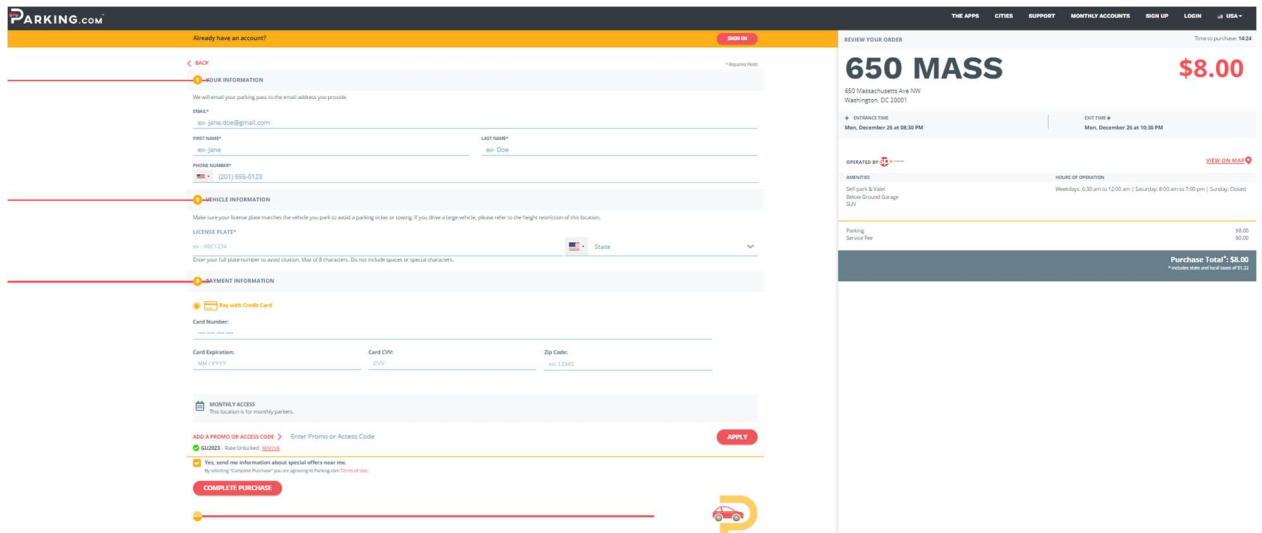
PARKING.COM

THE APPS CITIES SUPPORT MONTHLY ACCOUNTS SIGN UP LOGIN USA

Already have an account? SIGN IN

< BACK * Required Fields

YOUR INFORMATION

We will email your parking pass to the email address you provide.

EMAIL*
ex- jane.doe@gmail.com

FIRST NAME*
ex- Jane

LAST NAME*
ex- Doe

PHONE NUMBER*
(201) 555-0123

VEHICLE INFORMATION

Make sure your license plate matches the vehicle you park to avoid a parking ticket or towing. If you drive a large vehicle, please refer to the height restriction of this location.

LICENSE PLATE*
ex - ABC1234 State

Enter your full plate number to avoid citation. Max of 8 characters. Do not include spaces or special characters.

PAYMENT INFORMATION

Pay with Credit Card

Card Number:

Card Expiration:
MM / YYYY

Card CVV:
CVV

Zip Code:
ex. 12345

MONTHLY ACCESS
This location is for monthly parkers.

ADD A PROMO OR ACCESS CODE > Enter Promo or Access Code APPLY

GU2023 - Rate Unlocked REMOVE

Yes, send me information about special offers near me.
By selecting "Complete Purchase" you are agreeing to Parking.com Terms of Use.

COMPLETE PURCHASE

REVIEW YOUR ORDER Time to purchase: 14:24

650 MASS $8.00

650 Massachusetts Ave NW
Washington, DC 20001

ENTRANCE TIME
Mon, December 26 at 08:30 PM

EXIT TIME
Mon, December 26 at 10:30 PM

OPERATED BY

VIEW ON MAP

AMENITIES
Self-park & Valet
Below Ground Garage
SUV

HOURS OF OPERATION
Weekdays: 6:30 am to 12:00 am | Saturday: 8:00 am to 7:00 pm | Sunday: Closed

Parking $8.00
Service Fee $0.00

Purchase Total*: $8.00
* Includes state and local taxes of $1.22